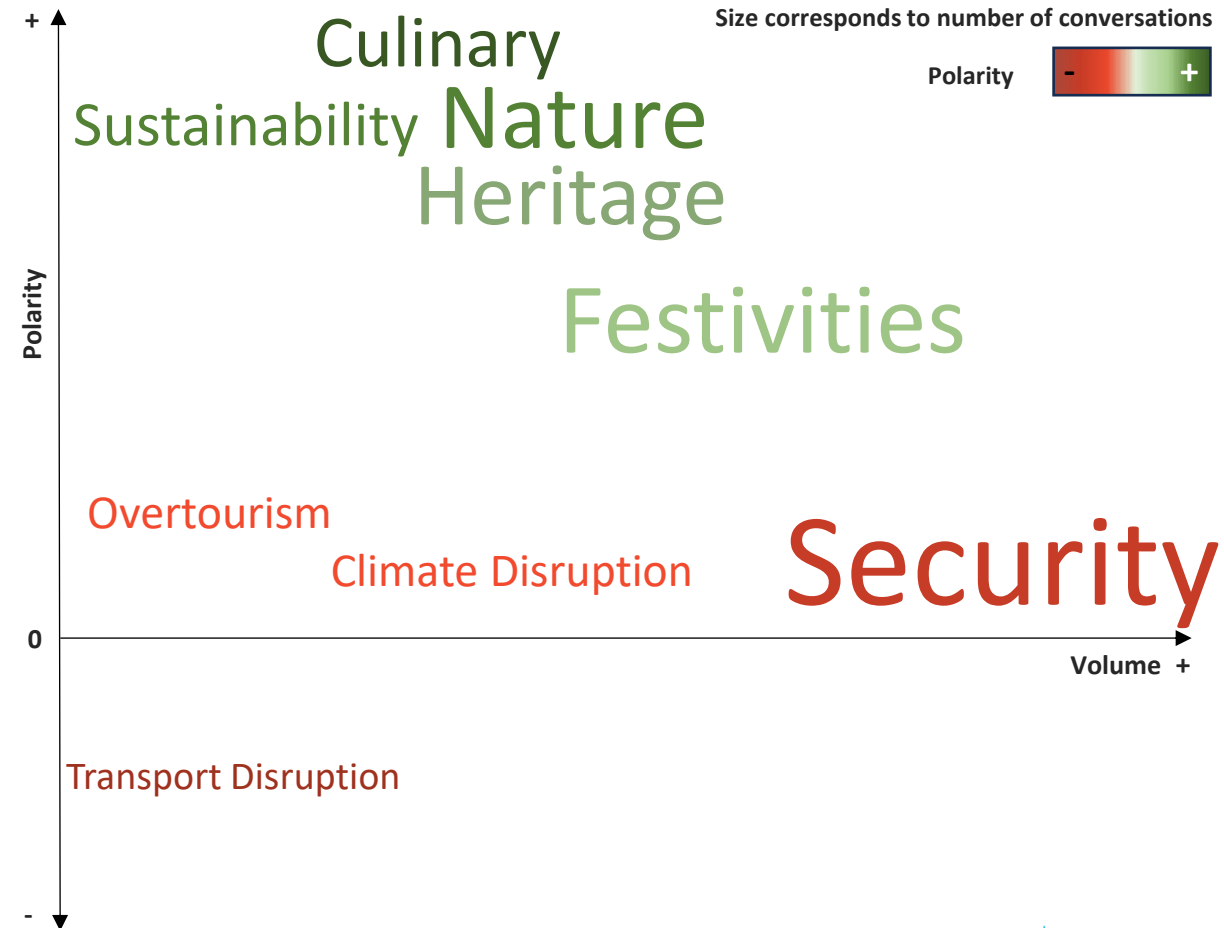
Size corresponds to number of conversations

Polarity - +

+

Culinary

Sustainability Nature

Heritage

Polarity

Festivities

Overtourism

Climate Disruption

Security

0

Volume +

Transport Disruption

-